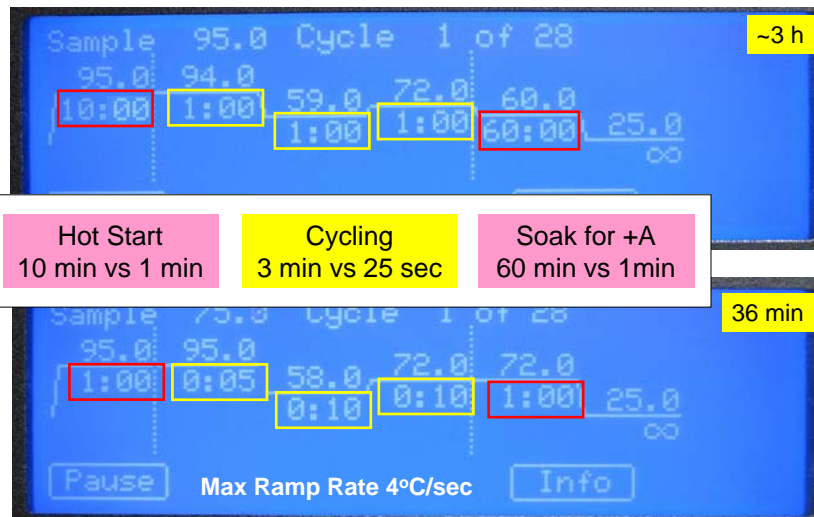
Sample 95.0 Cycle 1 of 28

~3 h

95.0 94.0 59.0 72.0 60.0
10:00 1:00 1:00 1:00 60:00 25.0
∞

Hot Start
10 min vs 1 min

Cycling
3 min vs 25 sec

Soak for +A
60 min vs 1min

Sample 75.0 Cycle 1 of 28

36 min

95.0 95.0 58.0 72.0 72.0
1:00 0:05 0:10 0:10 1:00 25.0
∞

Pause

Max Ramp Rate 4$^{o}$C/sec

Info